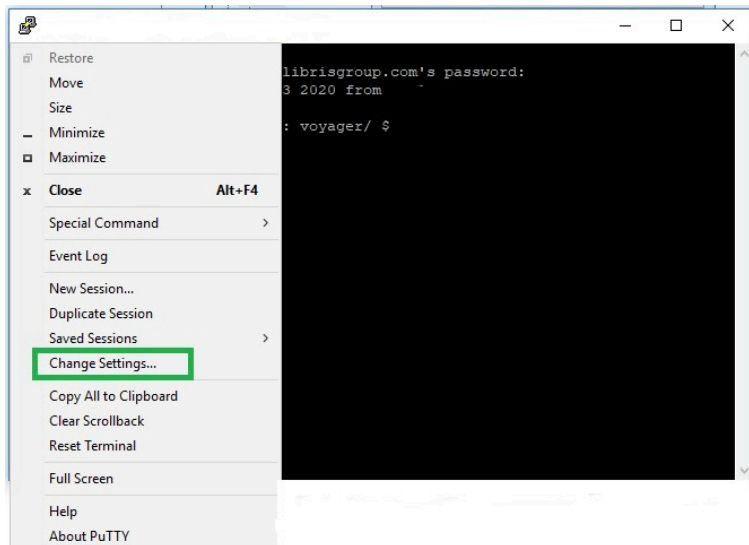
Restore
Move
Size
Minimize
Maximize
Close Alt+F4
Special Command
Event Log
New Session...
Duplicate Session
Saved Sessions
Change Settings...
Copy All to Clipboard
Clear Scrollback
Reset Terminal
Full Screen
Help
About PuTTY

librisgroup.com's password:
3 2020 from
: voyager/ $